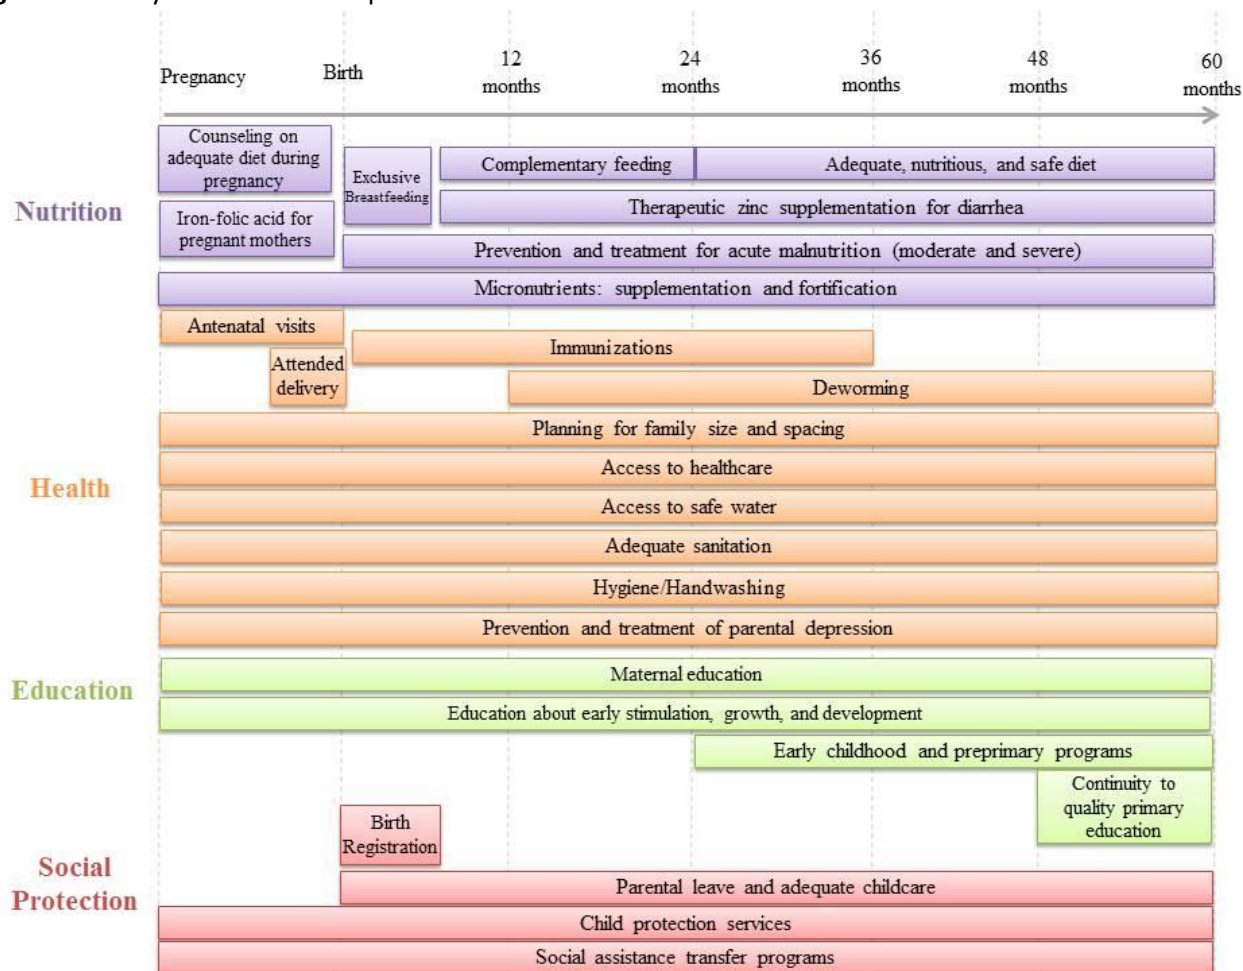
Pregnancy
Birth
12 months
24 months
36 months
48 months
60 months

Nutrition

Counseling on adequate diet during pregnancy
Iron-folic acid for pregnant mothers
Exclusive Breastfeeding
Complementary feeding
Adequate, nutritious, and safe diet
Therapeutic zinc supplementation for diarrhea
Prevention and treatment for acute malnutrition (moderate and severe)
Micronutrients: supplementation and fortification

Health

Antenatal visits
Attended delivery
Immunizations
Deworming
Planning for family size and spacing
Access to healthcare
Access to safe water
Adequate sanitation
Hygiene/Handwashing
Prevention and treatment of parental depression

Education

Maternal education
Education about early stimulation, growth, and development
Early childhood and preprimary programs
Continuity to quality primary education

Social Protection

Birth Registration
Parental leave and adequate childcare
Child protection services
Social assistance transfer programs